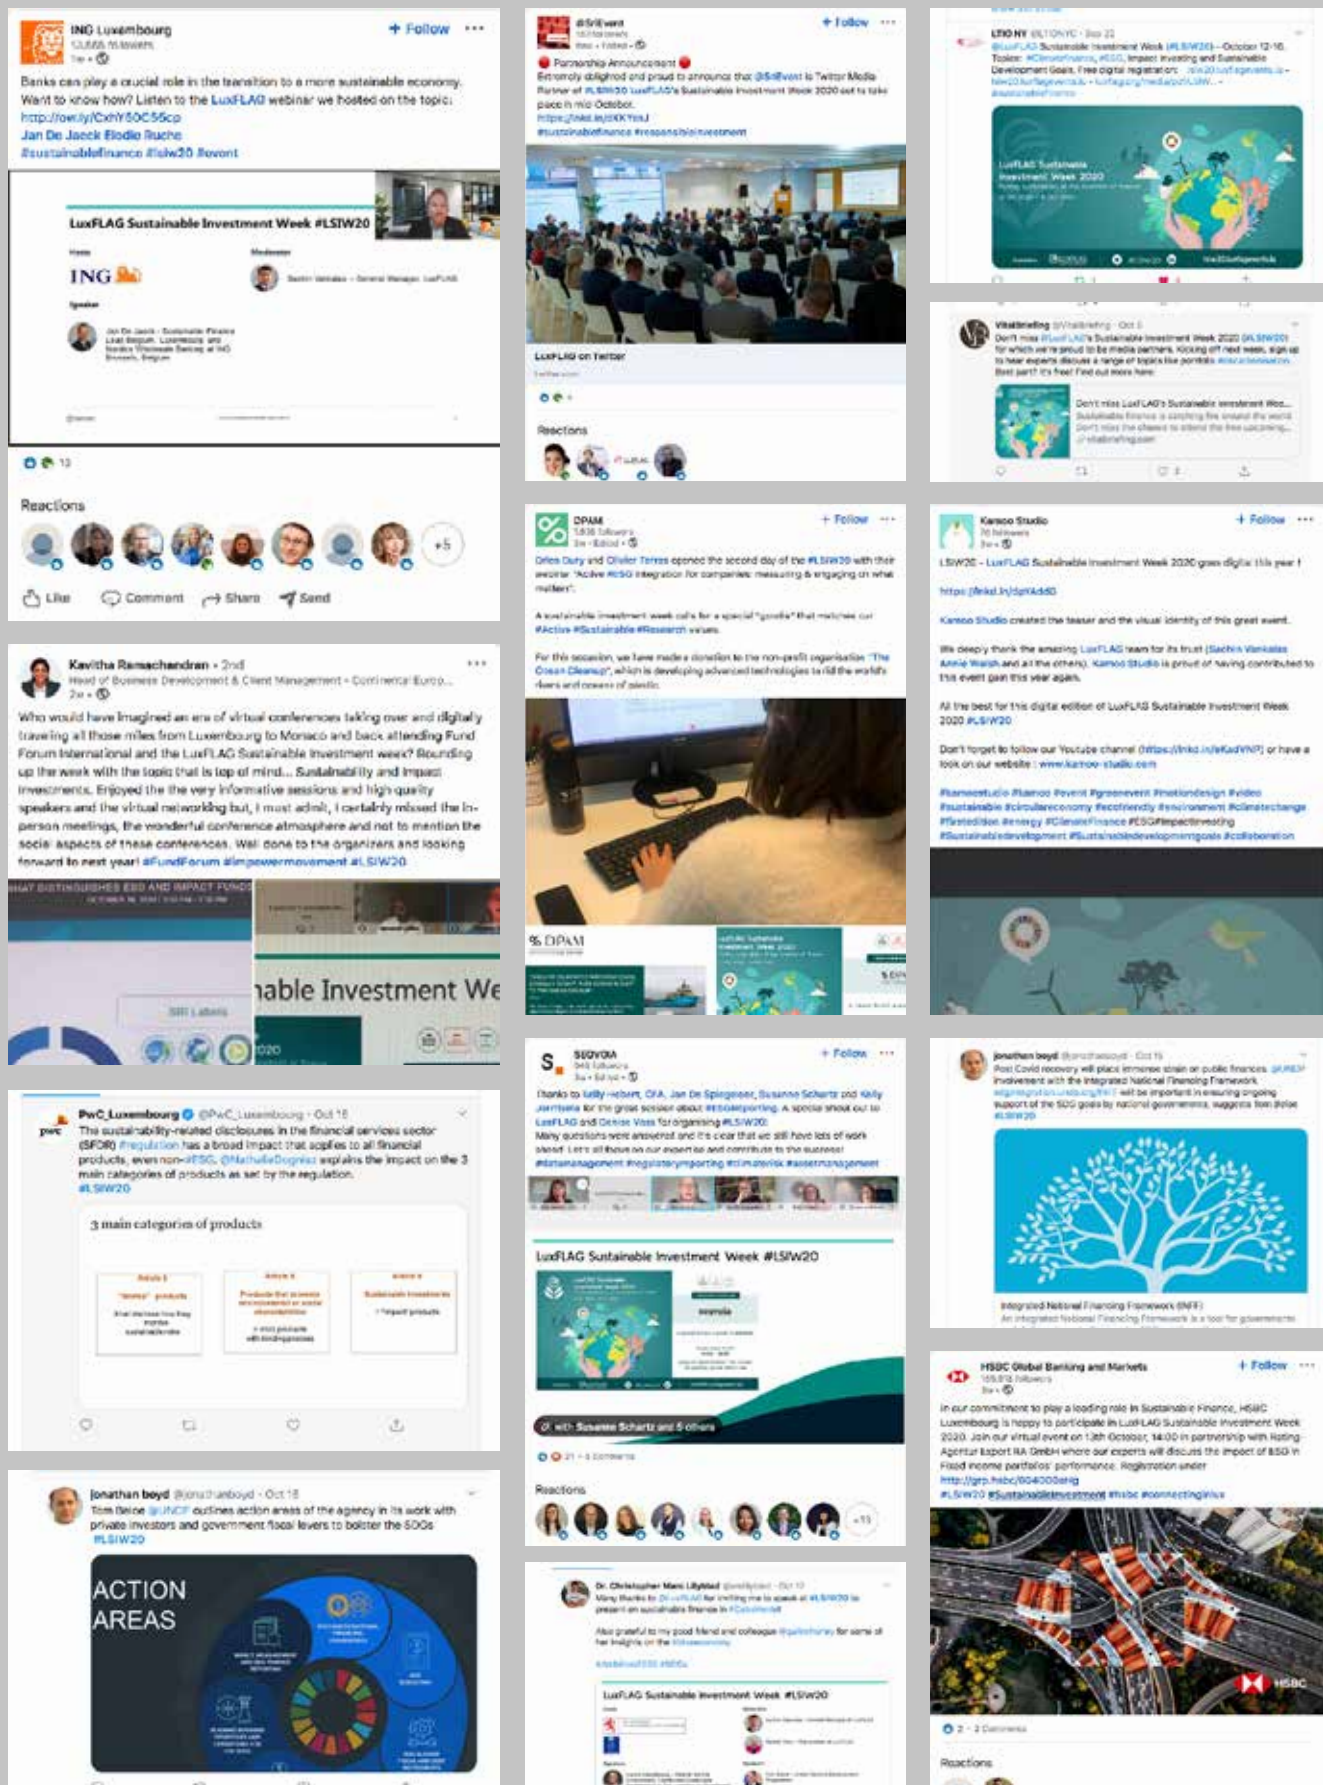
ING Luxembourg
+ Follow
Banks can play a crucial role in the transition to a more sustainable economy. Want to know how? Listen to the LuxFLAG webinar we hosted on the topic: http://owl.ly/CxhY50C55cp
Jan De Jaeck Elodie Ruche
#sustainablefinance #lsiw20 #event

LuxFLAG Sustainable Investment Week #LSIW20
ING
Reactions
+5
Like Comment Share Send

Kavitha Ramachandran • 2nd
Who would have imagined an era of virtual conferences taking over and digitally traveling all those miles from Luxembourg to Monaco and back attending Fund Forum International and the LuxFLAG Sustainable Investment week? Rounding up the week with the topic that is top of mind... Sustainability and Impact investments. Enjoyed the the very informative sessions and high quality speakers and the virtual networking but, I must admit, I certainly missed the in-person meetings, the wonderful conference atmosphere and not to mention the social aspects of these conferences. Well done to the organizers and looking forward to next year! #FundForum #impowermovement #LSIW20
able Investment We

PwC_Luxembourg @PwC_Luxembourg · Oct 15
The sustainability-related disclosures in the financial services sector (SFDR) #regulation has a broad impact that applies to all financial products, even non-#ESG. @NathalieDogniez explains the impact on the 3 main categories of products as set by the regulation. #LSIW20
3 main categories of products

jonathan boyd @jonathanboyd · Oct 16
Tom Beloe @UNCDF outlines action areas of the agency in its work with private investors and government fiscal levers to bolster the SDGs #LSIW20
ACTION AREAS

+ Follow
Partnership Announcement
Extremely delighted and proud to announce that @SriEvent is Twitter Media Partner of #LSIW20 LuxFLAG's Sustainable Investment Week 2020 set to take place in mid October.
#sustainablefinance #responsibleinvestment
LuxFLAG on Twitter
Reactions

DPAM
+ Follow
Reactions

SEQVOIA
+ Follow
LuxFLAG Sustainable Investment Week #LSIW20
with Susanne Schartz and 5 others
Reactions
+11

LuxFLAG Sustainable Investment Week #LSIW20

LuxFLAG Sustainable Investment Week 2020

Vitalbriefing
Don't miss LuxFLAG's Sustainable Investment Week 2020 #LSIW20!

Kamoo Studio
+ Follow
LSIW20 – LuxFLAG Sustainable Investment Week 2020 goes digital this year!
Kamoo Studio created the teaser and the visual identity of this great event.
All the best for this digital edition of LuxFLAG Sustainable Investment Week 2020 #LSIW20
Don't forget to follow our Youtube channel or have a look on our website : www.kamoo-studio.com

jonathan boyd @jonathanboyd · Oct 15
Integrated National Financing Framework (INFF)

HSBC Global Banking and Markets
+ Follow
In our commitment to play a leading role in Sustainable Finance, HSBC Luxembourg is happy to participate in LuxFLAG Sustainable Investment Week 2020.
#LSIW20 #SustainableInvestment #hsbc #connectingvalue
HSBC
Reactions